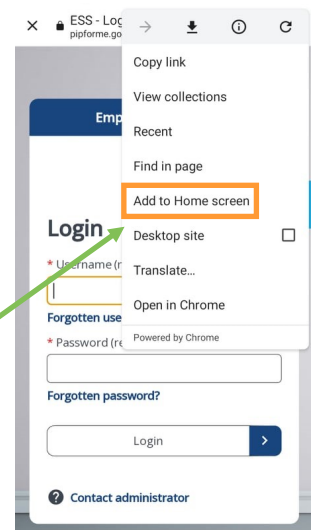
× ESS - Log
pipforme.go

Emp

Login

* Username (r

Forgotten use

* Password (re

Forgotten password?

Login

Contact administrator

Copy link
View collections
Recent
Find in page
Add to Home screen
Desktop site
Translate...
Open in Chrome
Powered by Chrome